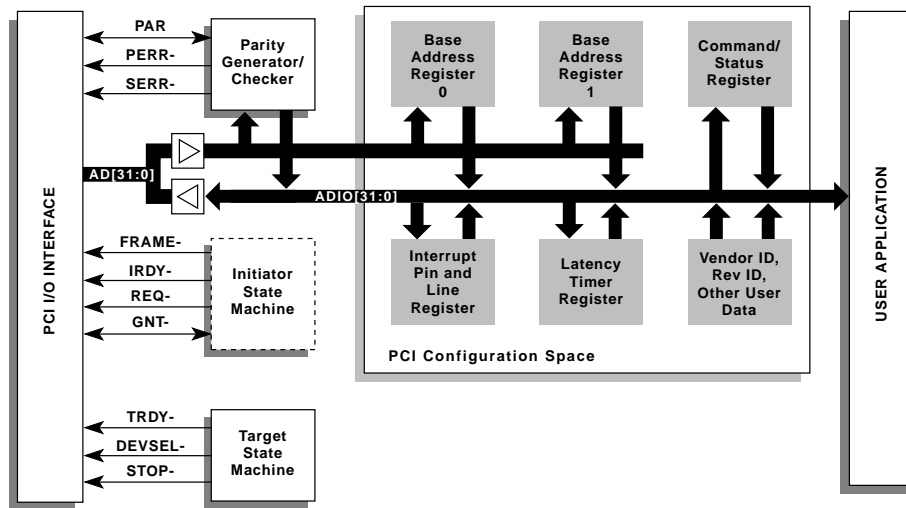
PCI I/O INTERFACE

PAR
PERR-
SERR-

Parity Generator/ Checker

AD[31:0]

ADIO[31:0]

Base Address Register 0

Base Address Register 1

Command/ Status Register

Interrupt Pin and Line Register

Latency Timer Register

Vendor ID, Rev ID, Other User Data

PCI Configuration Space

FRAME-
IRDY-
REQ-
GNT-

Initiator State Machine

TRDY-
DEVSEL-
STOP-

Target State Machine

USER APPLICATION